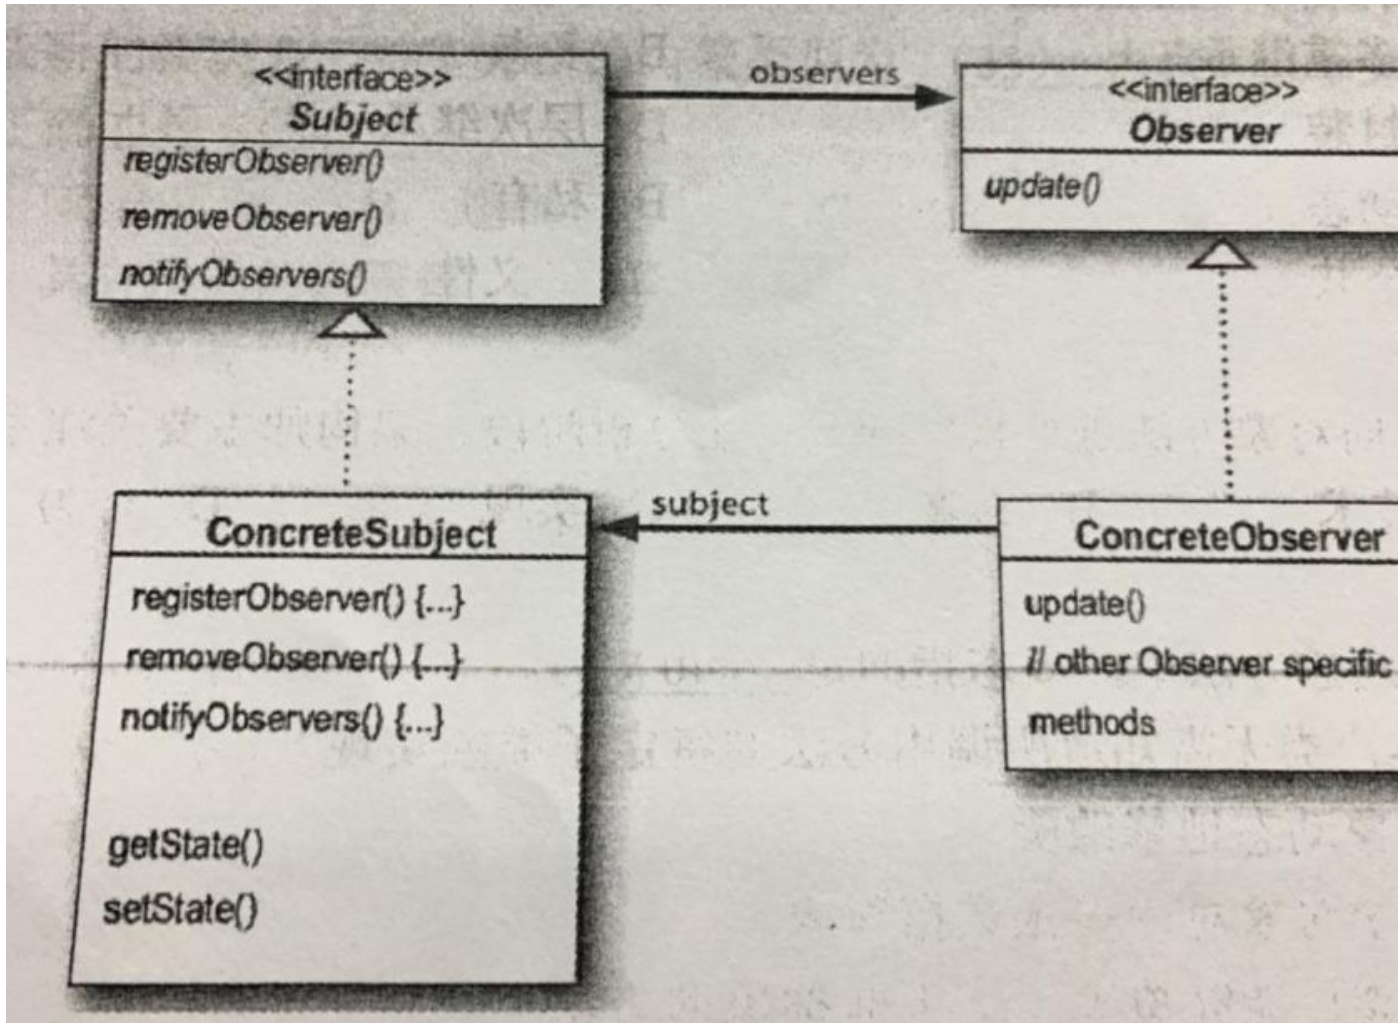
<<interface>>
Subject

registerObserver()
removeObserver()
notifyObservers()

observers

<<interface>>
Observer

update()

ConcreteSubject

registerObserver() {...}
removeObserver() {...}
notifyObservers() {...}

getState()
setState()

subject

ConcreteObserver

update()
// other Observer specific methods